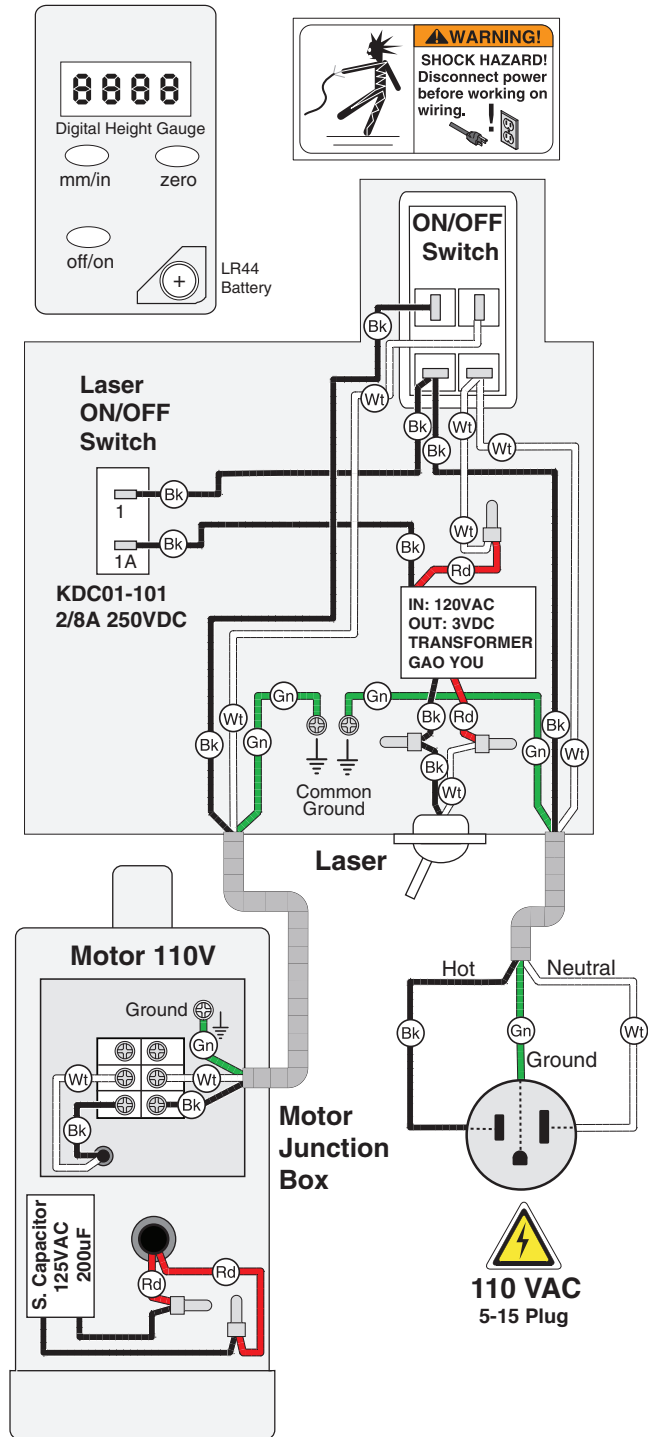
8888

Digital Height Gauge

mm/in

zero

off/on

LR44 Battery

WARNING!

SHOCK HAZARD! Disconnect power before working on wiring.

ON/OFF Switch

Bk

Wt

Laser ON/OFF Switch

1

1A

Bk

Bk

KDC01-101 2/8A 250VDC

Bk

Bk

Wt

Wt

Wt

Bk

Rd

IN: 120VAC
OUT: 3VDC
TRANSFORMER
GAO YOU

Gn

Gn

Wt

Bk

Gn

Bk

Rd

Bk

Gn

Wt

Bk

Wt

Common Ground

Laser

Motor 110V

Ground

Gn

Wt

Wt

Bk

Bk

Motor Junction Box

Hot

Neutral

Bk

Gn

Wt

Ground

S. Capacitor 125VAC 200uF

Rd

Rd

110 VAC
5-15 Plug